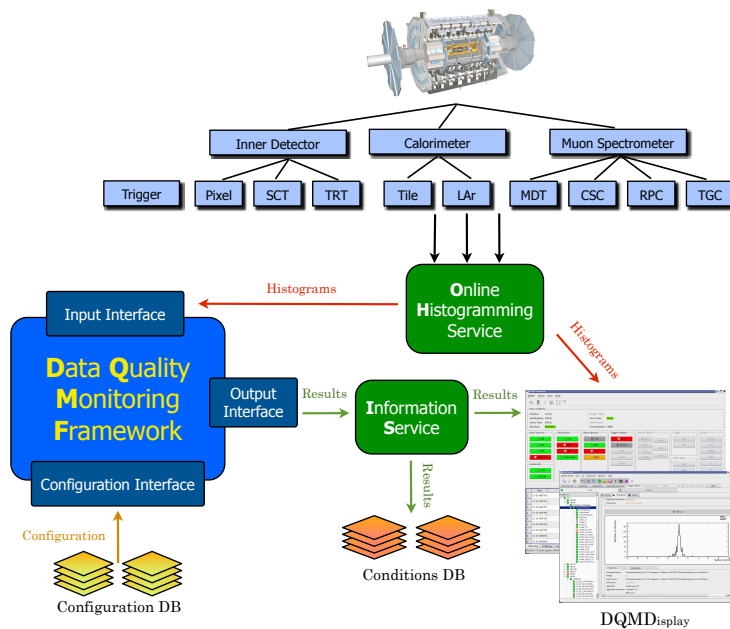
Inner Detector

Calorimeter

Muon Spectrometer

Trigger

Pixel

SCT

TRT

Tile

LAr

MDT

CSC

RPC

TGC

Histograms

Online Histogramming Service

Histograms

Input Interface

Data Quality Monitoring Framework

Output Interface

Results

Information Service

Results

Results

Configuration Interface

Configuration

Configuration DB

Conditions DB

DQMDisplay